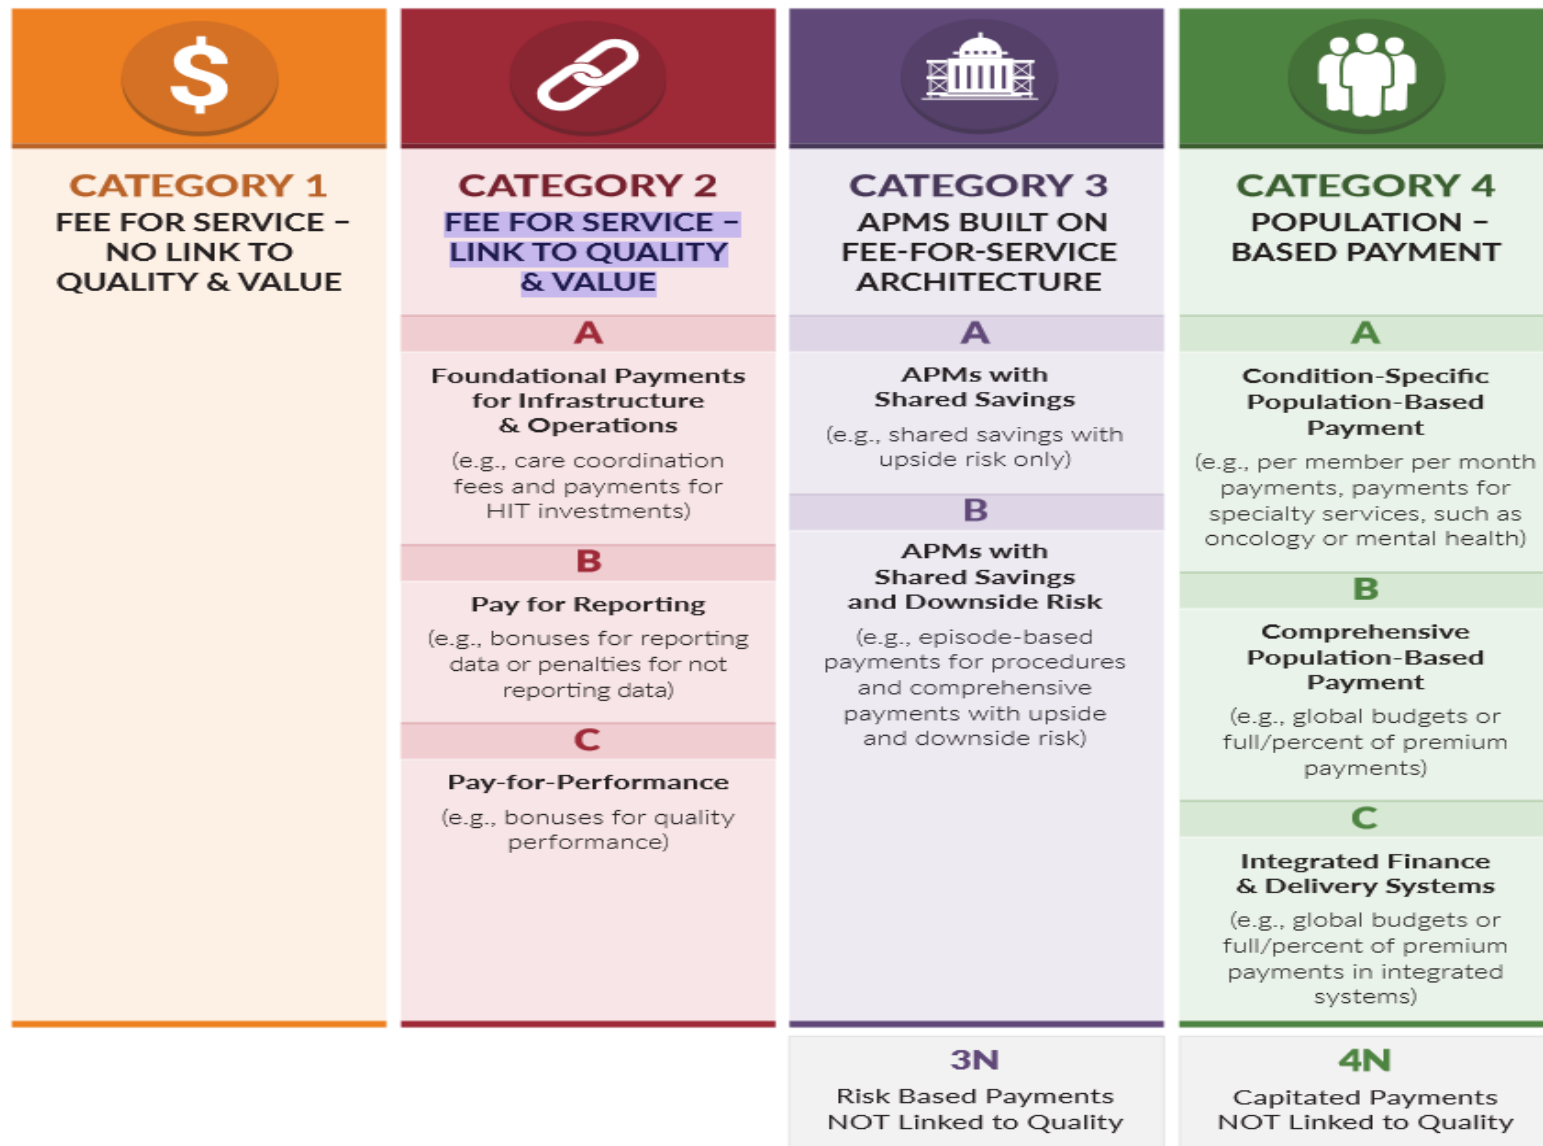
$

CATEGORY 1
FEE FOR SERVICE – NO LINK TO QUALITY & VALUE

CATEGORY 2
FEE FOR SERVICE – LINK TO QUALITY & VALUE

A
Foundational Payments for Infrastructure & Operations
(e.g., care coordination fees and payments for HIT investments)

B
Pay for Reporting
(e.g., bonuses for reporting data or penalties for not reporting data)

C
Pay-for-Performance
(e.g., bonuses for quality performance)

CATEGORY 3
APMS BUILT ON FEE-FOR-SERVICE ARCHITECTURE

A
APMs with Shared Savings
(e.g., shared savings with upside risk only)

B
APMs with Shared Savings and Downside Risk
(e.g., episode-based payments for procedures and comprehensive payments with upside and downside risk)

3N
Risk Based Payments NOT Linked to Quality

CATEGORY 4
POPULATION – BASED PAYMENT

A
Condition-Specific Population-Based Payment
(e.g., per member per month payments, payments for specialty services, such as oncology or mental health)

B
Comprehensive Population-Based Payment
(e.g., global budgets or full/percent of premium payments)

C
Integrated Finance & Delivery Systems
(e.g., global budgets or full/percent of premium payments in integrated systems)

4N
Capitated Payments NOT Linked to Quality